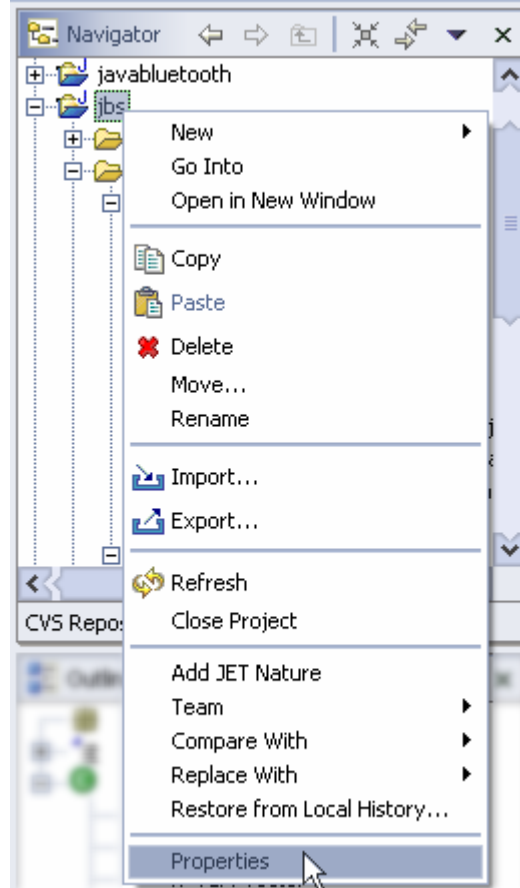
Navigator
javabluetooth
jbs
New
Go Into
Open in New Window
Copy
Paste
Delete
Move...
Rename
Import...
Export...
Refresh
Close Project
Add JET Nature
Team
Compare With
Replace With
Restore from Local History...
Properties
CVS Repos